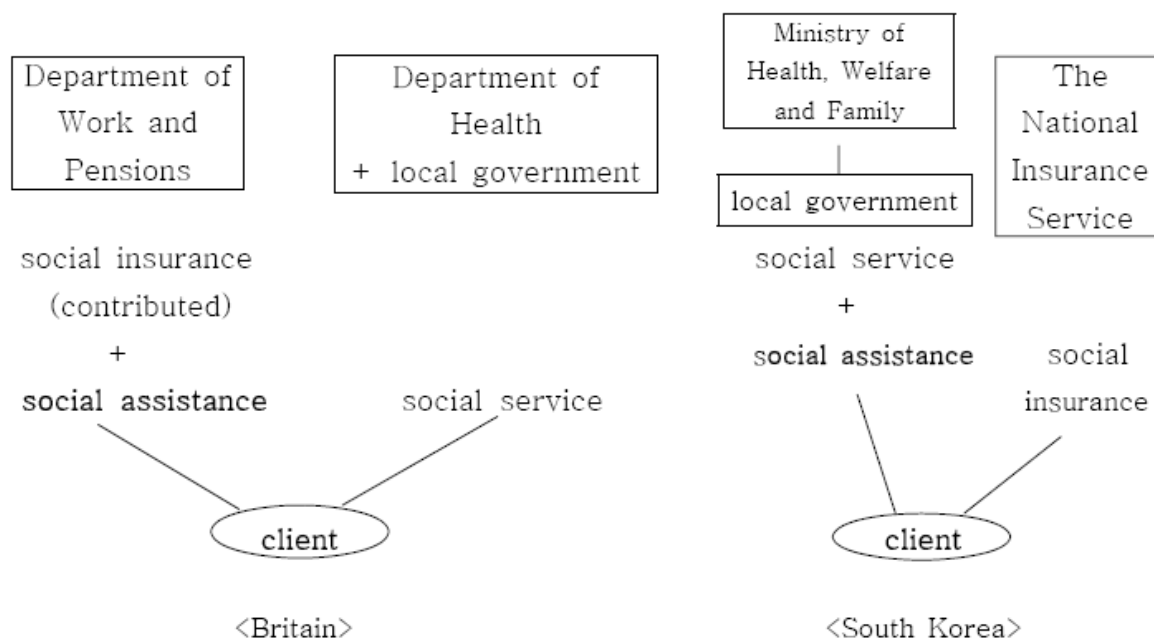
Department of Work and Pensions

Department of Health + local government

social insurance (contributed) + social assistance

social service

client

<Britain>

Ministry of Health, Welfare and Family

local government

The National Insurance Service

social service + social assistance

social insurance

client

<South Korea>